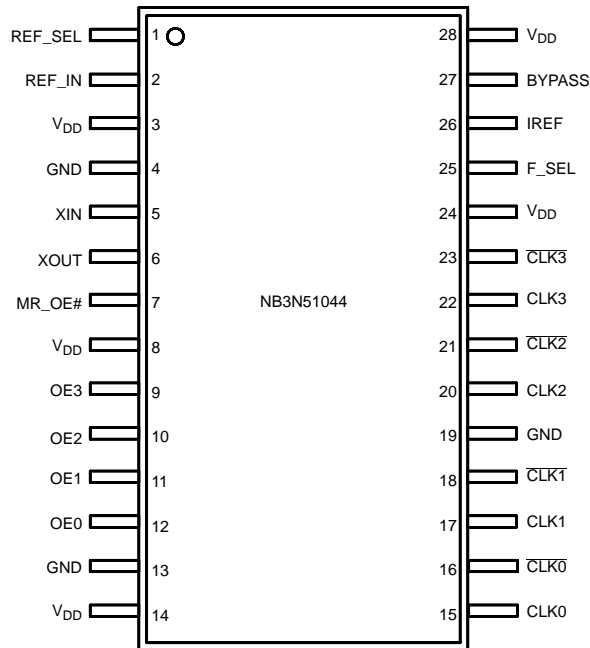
REF_SEL 1
REF_IN 2
$V_{DD}$ 3
GND 4
XIN 5
XOUT 6
MR_OE# 7
$V_{DD}$ 8
OE3 9
OE2 10
OE1 11
OE0 12
GND 13
$V_{DD}$ 14

NB3N51044

28 $V_{DD}$
27 BYPASS
26 IREF
25 F_SEL
24 $V_{DD}$
23 $\overline{CLK3}$
22 CLK3
21 $\overline{CLK2}$
20 CLK2
19 GND
18 $\overline{CLK1}$
17 CLK1
16 $\overline{CLK0}$
15 CLK0